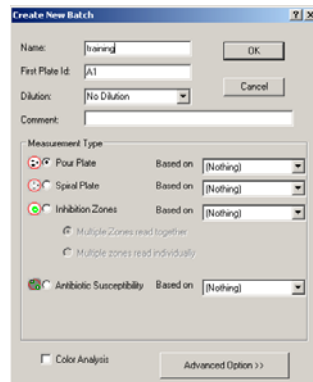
Create New Batch

?

X

Name: training

OK

First Plate Id: A1

Cancel

Dilution: No Dilution

Comment:

Measurement Type

Pour Plate

Based on

(Nothing)

Spiral Plate

Based on

(Nothing)

Inhibition Zones

Based on

(Nothing)

Multiple Zones read together

Multiple zones read individually

Antibiotic Susceptibility

Based on

(Nothing)

Color Analysis

Advanced Option >>